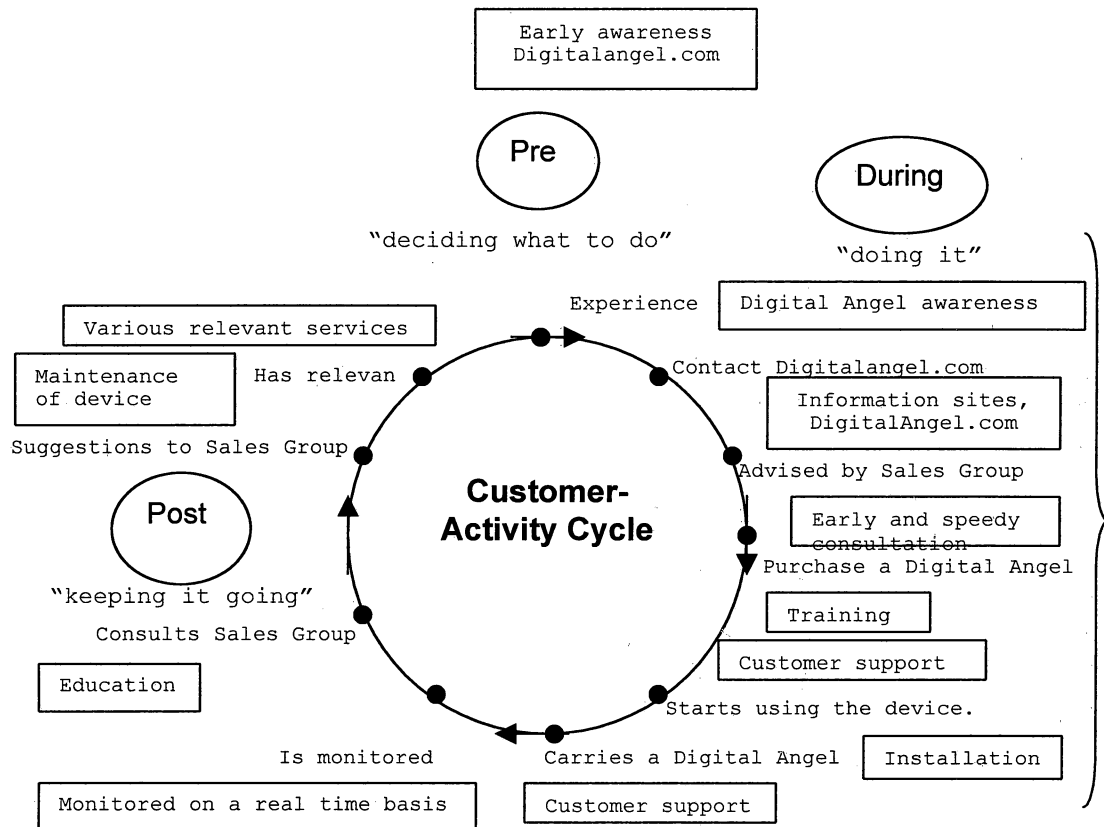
Early awareness Digitalangel.com

Pre

During

"deciding what to do"

"doing it"

Experience

Digital Angel awareness

Various relevant services

Maintenance of device

Has relevan

Contact Digitalangel.com

Information sites, DigitalAngel.com

Suggestions to Sales Group

Advised by Sales Group

Customer-Activity Cycle

Post

Early and speedy consultation

Purchase a Digital Angel

"keeping it going"

Training

Consults Sales Group

Customer support

Education

Starts using the device.

Is monitored

Carries a Digital Angel

Installation

Monitored on a real time basis

Customer support